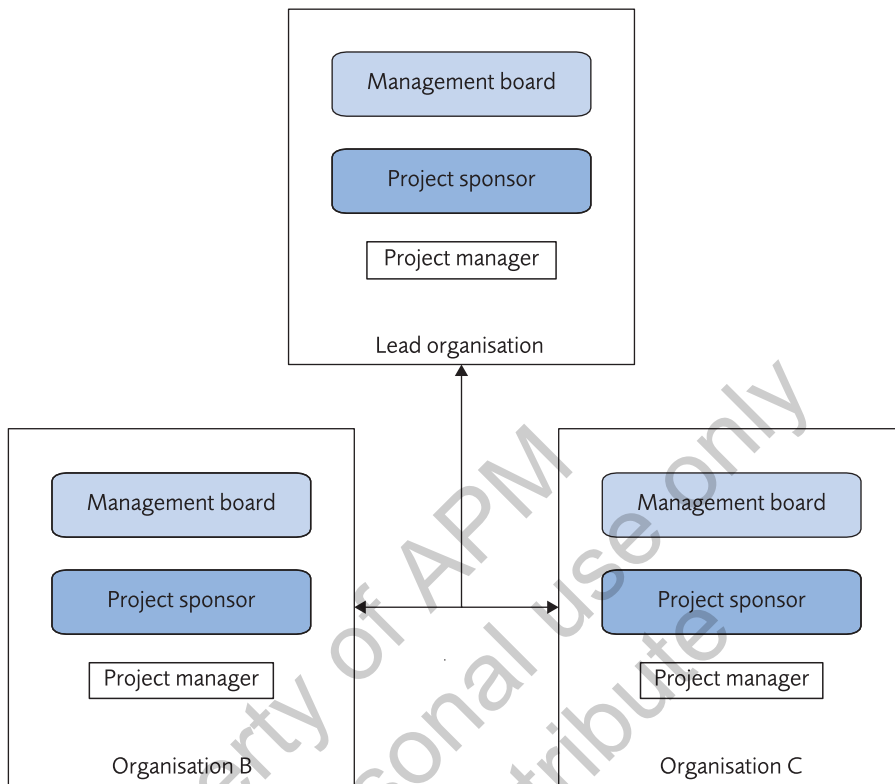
Management board

Project sponsor

Project manager

Lead organisation

Management board

Project sponsor

Project manager

Organisation B

Management board

Project sponsor

Project manager

Organisation C

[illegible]erty of APM
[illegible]sonal use only
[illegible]tribute